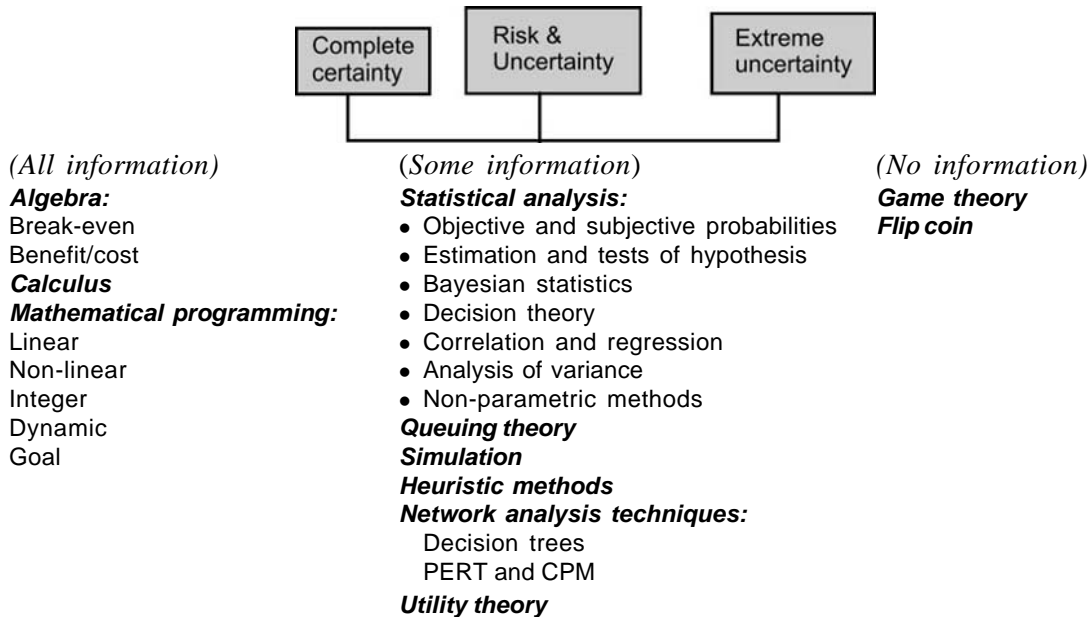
Complete certainty

Risk & Uncertainty

Extreme uncertainty

(All information)
Algebra:
Break-even
Benefit/cost
Calculus
Mathematical programming:
Linear
Non-linear
Integer
Dynamic
Goal

(Some information)
Statistical analysis:
• Objective and subjective probabilities
• Estimation and tests of hypothesis
• Bayesian statistics
• Decision theory
• Correlation and regression
• Analysis of variance
• Non-parametric methods
Queuing theory
Simulation
Heuristic methods
Network analysis techniques:
Decision trees
PERT and CPM
Utility theory

(No information)
Game theory
Flip coin